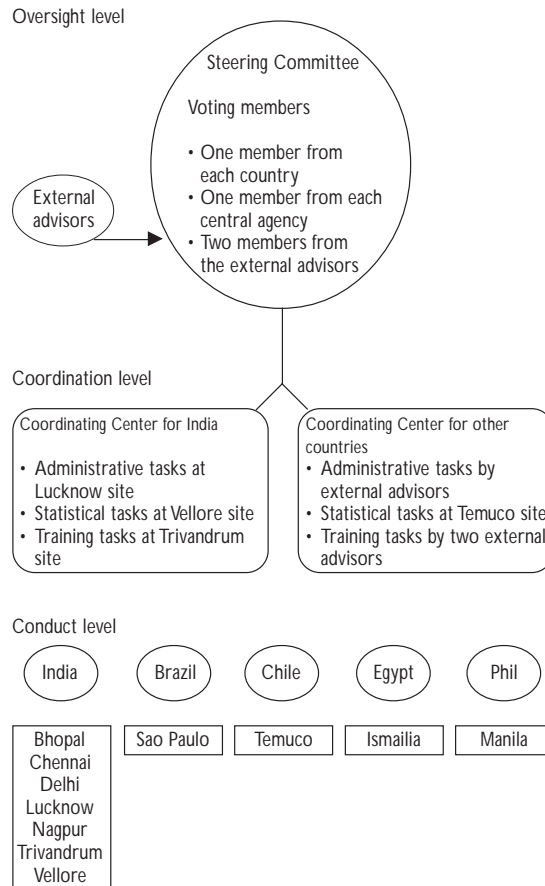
Oversight level

Steering Committee

Voting members

• One member from each country
• One member from each central agency
• Two members from the external advisors

External advisors

Coordination level

Coordinating Center for India

• Administrative tasks at Lucknow site
• Statistical tasks at Vellore site
• Training tasks at Trivandrum site

Coordinating Center for other countries
• Administrative tasks by external advisors
• Statistical tasks at Temuco site
• Training tasks by two external advisors

Conduct level

India

Brazil

Chile

Egypt

Phil

Bhopal
Chennai
Delhi
Lucknow
Nagpur
Trivandrum
Vellore

Sao Paulo

Temuco

Ismailia

Manila